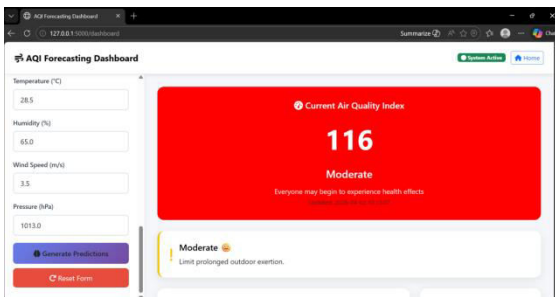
AQI Forecasting Dashboard
127.0.0.1:5000/dashboard
Summarize
AQI Forecasting Dashboard
System Active
Home
Temperature (°C)
28.5
Humidity (%)
65.0
Wind Speed (m/s)
3.5
Pressure (hPa)
1013.0
Generate Predictions
Reset Form
Current Air Quality Index
116
Moderate
Everyone may begin to experience health effects
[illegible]
Moderate
Limit prolonged outdoor exertion.